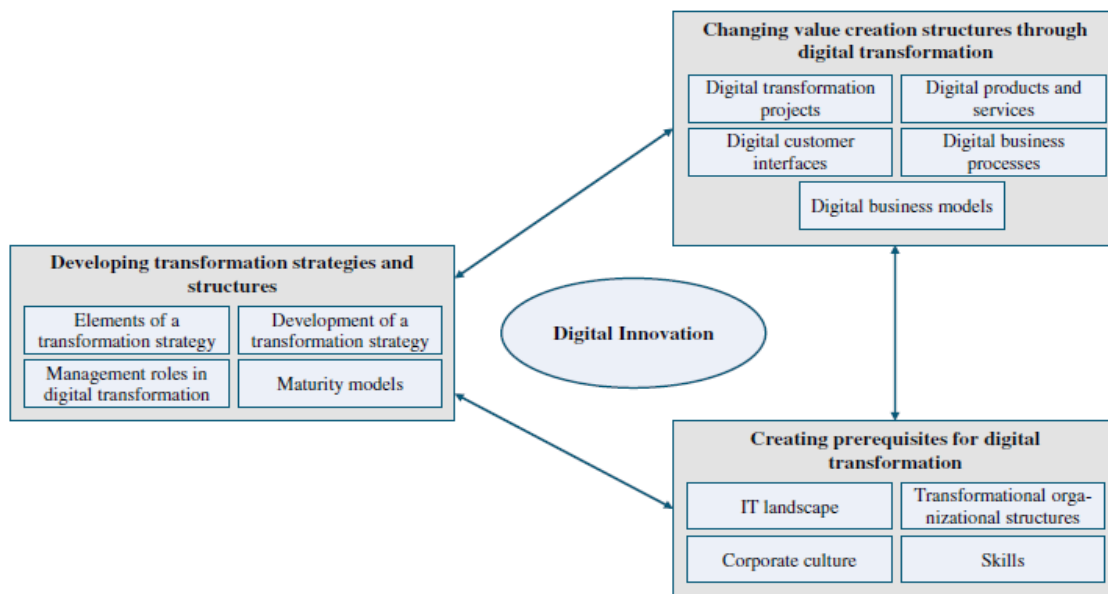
Changing value creation structures through digital transformation

Digital transformation projects

Digital products and services

Digital customer interfaces

Digital business processes

Digital business models

Developing transformation strategies and structures

Elements of a transformation strategy

Development of a transformation strategy

Management roles in digital transformation

Maturity models

Digital Innovation

Creating prerequisites for digital transformation

IT landscape

Transformational organizational structures

Corporate culture

Skills